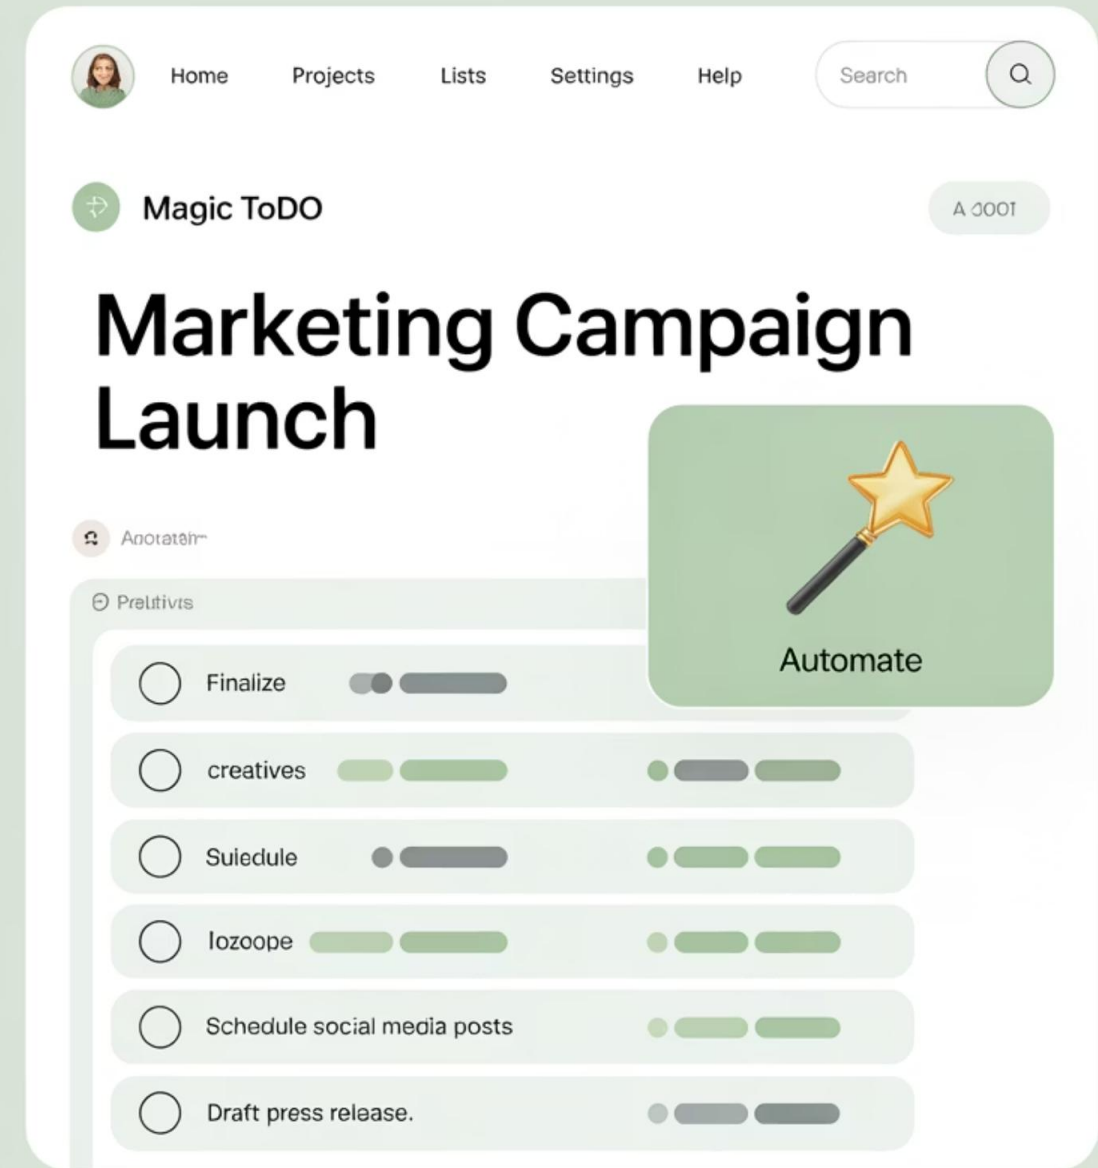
Home Projects Lists Settings Help

Search

Magic ToDO

A 3001

Marketing Campaign Launch

Automate

Aootatein

Prelitivrs

Finalize

creatives

Suiedule

lozoope

Schedule social media posts

Draft press release.